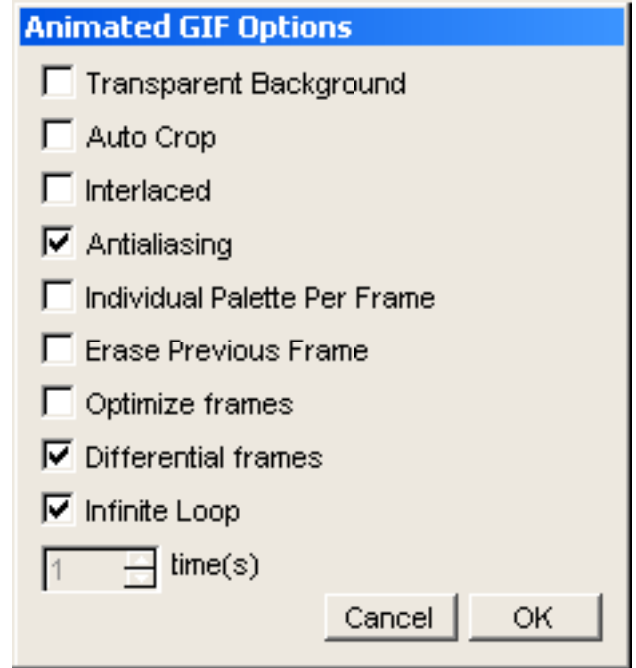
Animated GIF Options

Transparent Background

Auto Crop

Interlaced

Antialiasing

Individual Palette Per Frame

Erase Previous Frame

Optimize frames

Differential frames

Infinite Loop

1 time(s)

Cancel OK